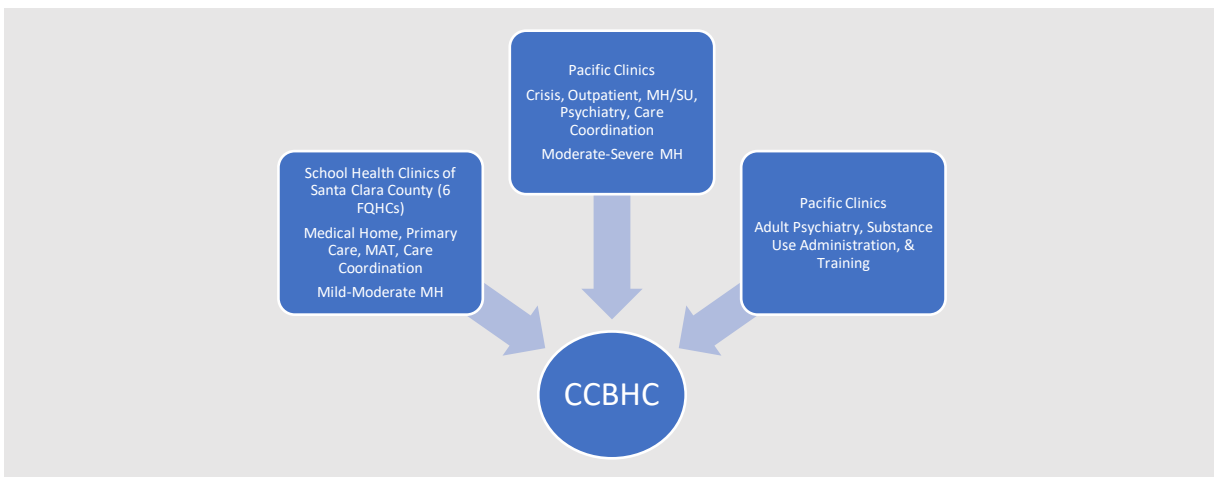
Pacific Clinics

Crisis, Outpatient, MH/SU, Psychiatry, Care Coordination

Moderate-Severe MH

School Health Clinics of Santa Clara County (6 FQHCs)

Medical Home, Primary Care, MAT, Care Coordination

Mild-Moderate MH

Pacific Clinics

Adult Psychiatry, Substance Use Administration, & Training

CCBHC